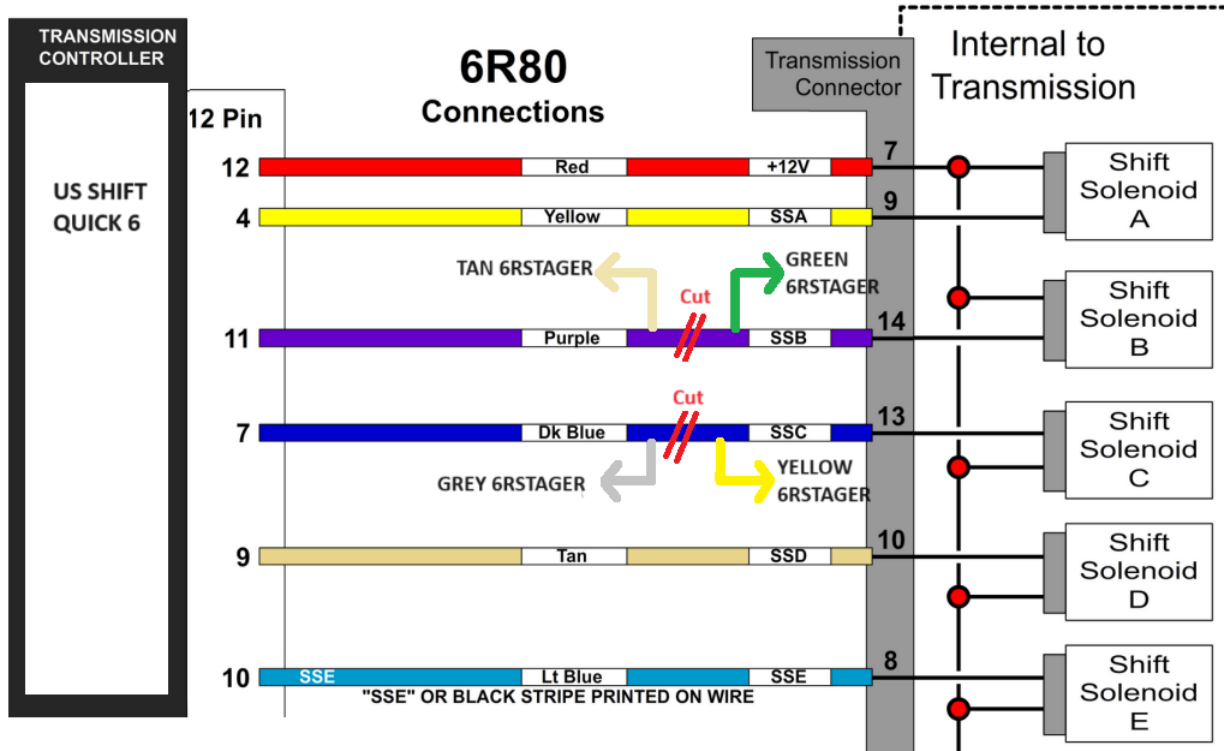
TRANSMISSION CONTROLLER

US SHIFT QUICK 6

12 Pin

6R80 Connections

Transmission Connector

Internal to Transmission

12 Red +12V 7

4 Yellow SSA 9

TAN 6RSTAGER

Cut

GREEN 6RSTAGER

11 Purple SSB 14

Cut

7 Dk Blue SSC 13

GREY 6RSTAGER

YELLOW 6RSTAGER

9 Tan SSD 10

10 SSE Lt Blue SSE 8

"SSE" OR BLACK STRIPE PRINTED ON WIRE

Shift Solenoid A

Shift Solenoid B

Shift Solenoid C

Shift Solenoid D

Shift Solenoid E